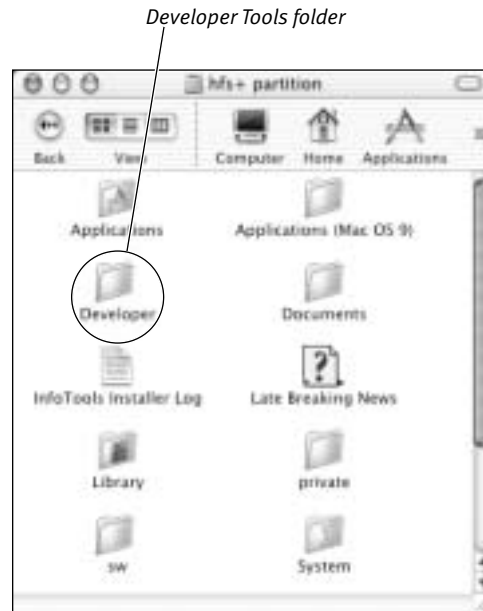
Developer Tools folder

hfs+ partition

Back

View

Computer

Home

Applications

Applications

Applications (Mac OS 9)

Developer

Documents

InfoTools Installer Log

Late Breaking News

Library

private

sw

System